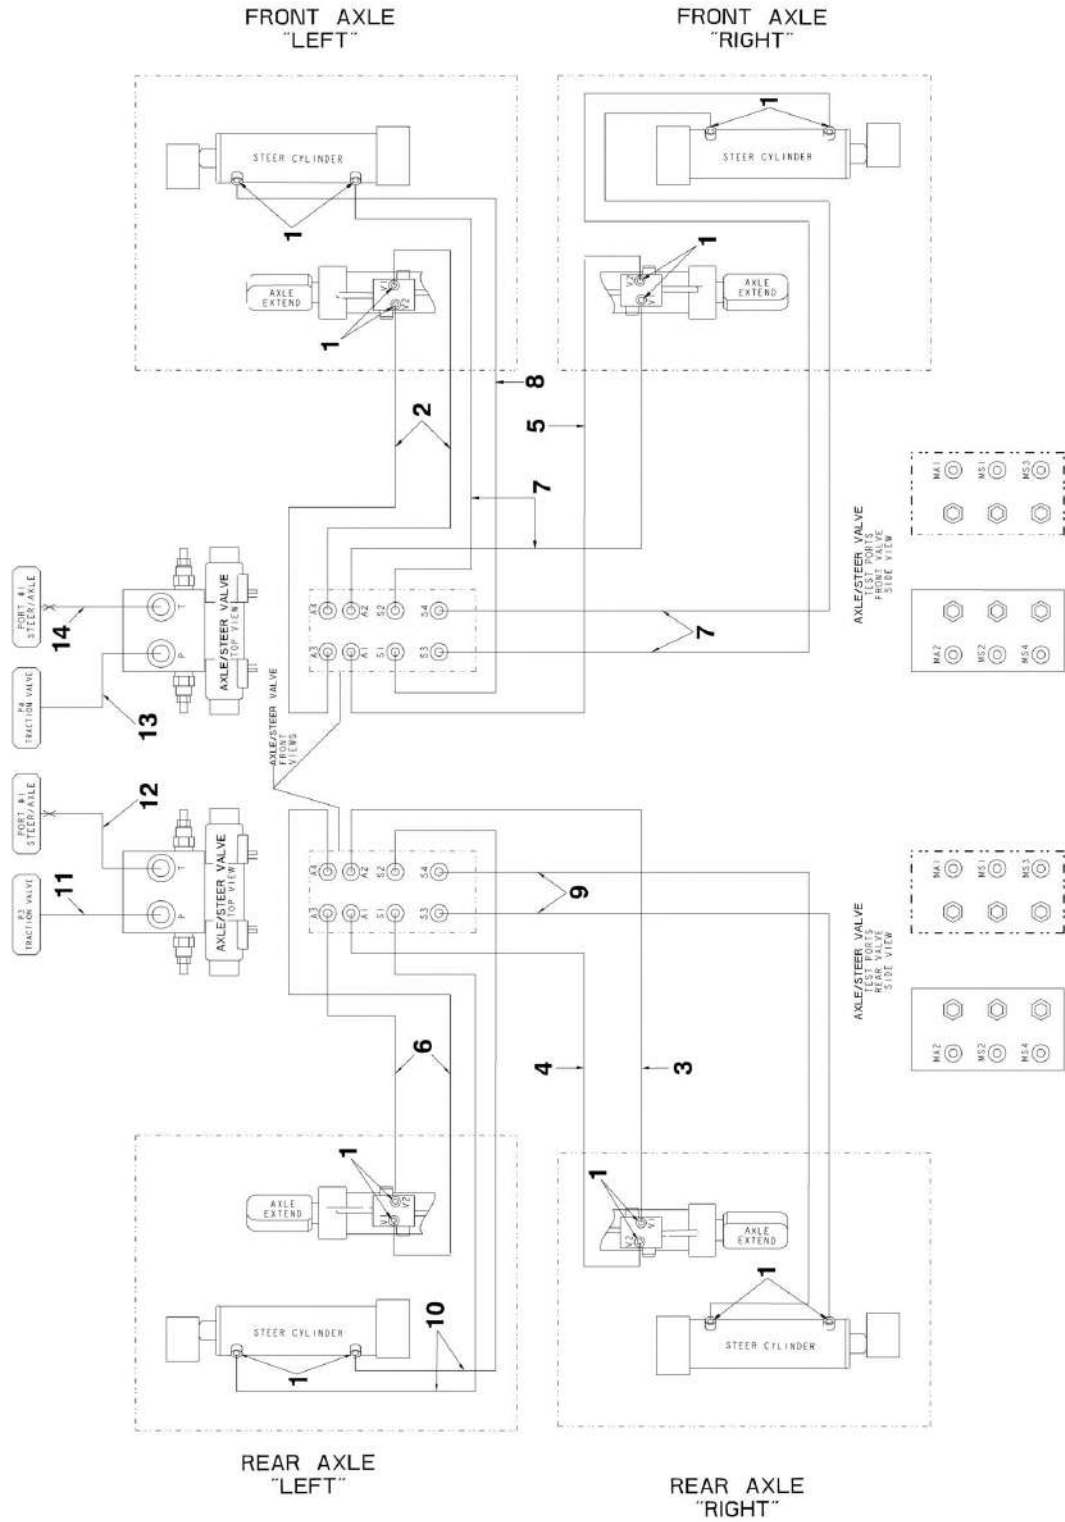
FRONT AXLE "LEFT"

FRONT AXLE "RIGHT"

STEER CYLINDER

1

AXLE EXTEND

V1 V2

1

STEER CYLINDER

1

V2 V1

1

AXLE EXTEND

8

2

5

7

PORT #1 STEER/AXLE

14

T

P

AXLE/STEER VALVE TOP VIEW

P4 TRACTION VALVE

13

A4 A2 S2 S4

A3 A1 S1 S3

7

AXLE/STEER VALVE FRONT VIEWS

AXLE/STEER VALVE TEST PORTS FRONT VALVE SIDE VIEW

MA1 MS1 MS3

MA2 MS2 MS4

PORT #1 STEER/AXLE

12

P3 TRACTION VALVE

11

T

P

AXLE/STEER VALVE TOP VIEW

A4 A2 S2 S4

A3 A1 S1 S3

9

AXLE/STEER VALVE TEST PORTS REAR VALVE SIDE VIEW

MA1 MS1 MS3

MA2 MS2 MS4

6

4

3

1

AXLE EXTEND

V1 V2

1

AXLE EXTEND

V2 V1

STEER CYLINDER

10

1

1

STEER CYLINDER

REAR AXLE "LEFT"

REAR AXLE "RIGHT"